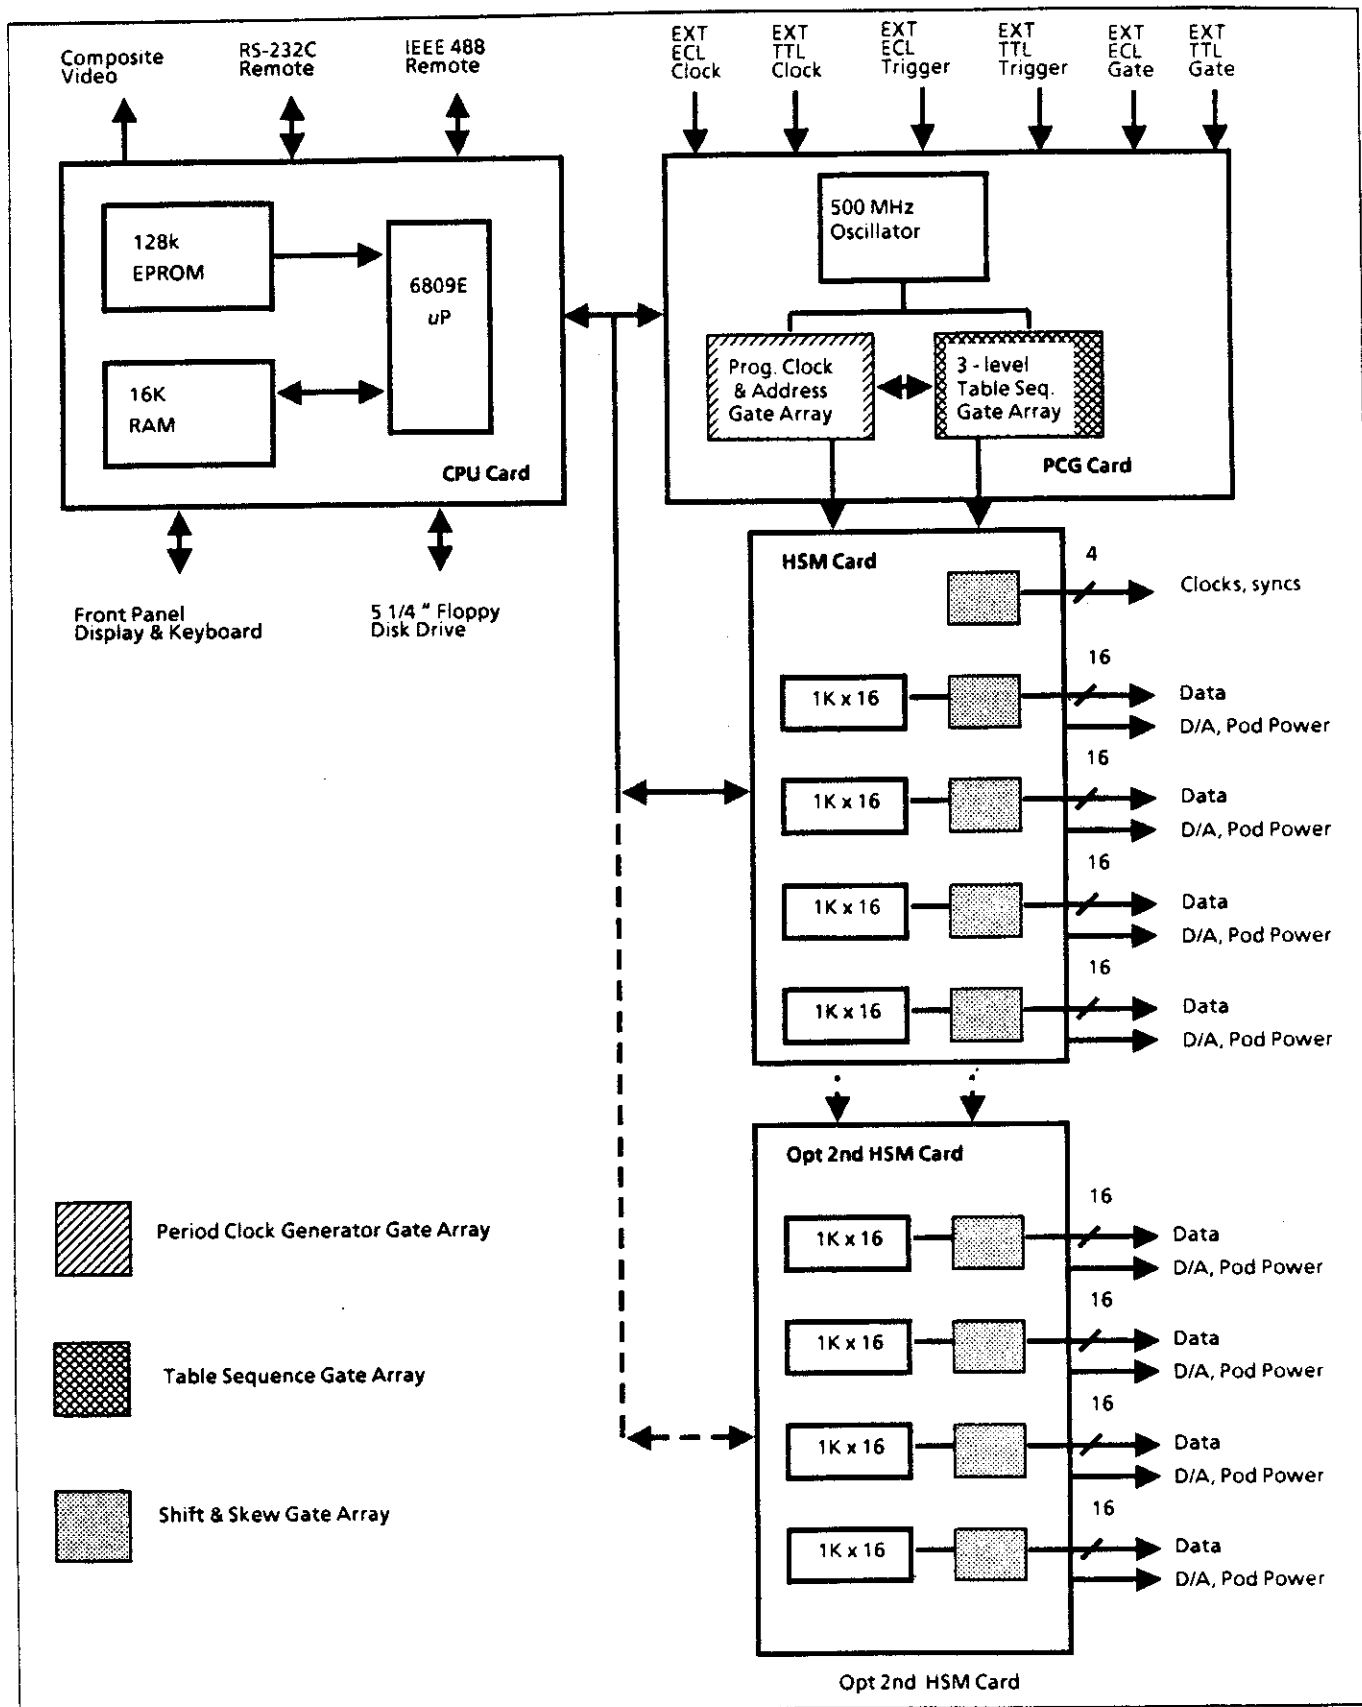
Composite Video

RS-232C Remote

IEEE 488 Remote

EXT ECL Clock

EXT TTL Clock

EXT ECL Trigger

EXT TTL Trigger

EXT ECL Gate

EXT TTL Gate

128k EPROM

6809E uP

16K RAM

CPU Card

500 MHz Oscillator

Prog. Clock & Address Gate Array

3 - level Table Seq. Gate Array

PCG Card

Front Panel Display & Keyboard

5 1/4 " Floppy Disk Drive

HSM Card

4

Clocks, syncs

16

1K x 16

Data

D/A, Pod Power

16

1K x 16

Data

D/A, Pod Power

16

1K x 16

Data

D/A, Pod Power

16

1K x 16

Data

D/A, Pod Power

Opt 2nd HSM Card

16

1K x 16

Data

D/A, Pod Power

16

1K x 16

Data

D/A, Pod Power

16

1K x 16

Data

D/A, Pod Power

16

1K x 16

Data

D/A, Pod Power

Period Clock Generator Gate Array

Table Sequence Gate Array

Shift & Skew Gate Array

Opt 2nd HSM Card